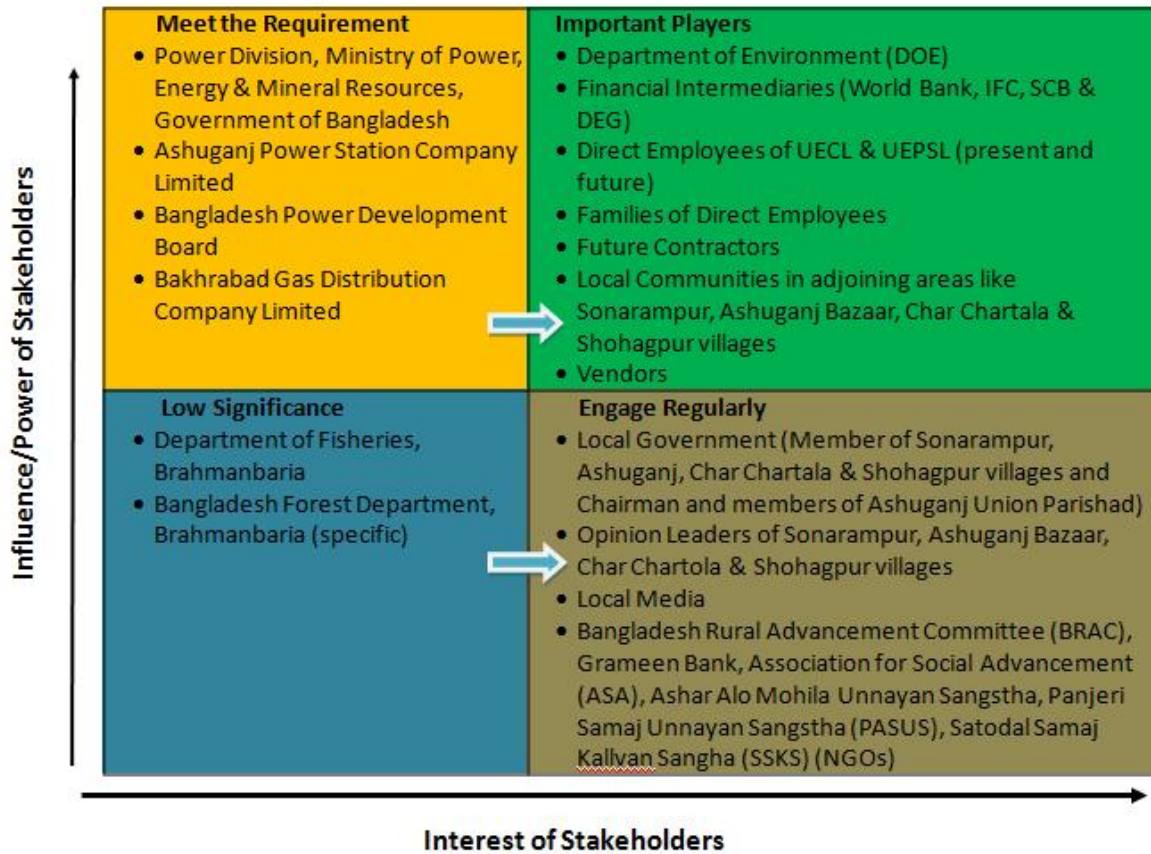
Influence/Power of Stakeholders

**Meet the Requirement**
- Power Division, Ministry of Power, Energy & Mineral Resources, Government of Bangladesh
- Ashuganj Power Station Company Limited
- Bangladesh Power Development Board
- Bakhrabad Gas Distribution Company Limited

**Important Players**
- Department of Environment (DOE)
- Financial Intermediaries (World Bank, IFC, SCB & DEG)
- Direct Employees of UECL & UEPSL (present and future)
- Families of Direct Employees
- Future Contractors
- Local Communities in adjoining areas like Sonarampur, Ashuganj Bazaar, Char Chartala & Shohagpur villages
- Vendors

**Low Significance**
- Department of Fisheries, Brahmanbaria
- Bangladesh Forest Department, Brahmanbaria (specific)

**Engage Regularly**
- Local Government (Member of Sonarampur, Ashuganj, Char Chartala & Shohagpur villages and Chairman and members of Ashuganj Union Parishad)
- Opinion Leaders of Sonarampur, Ashuganj Bazaar, Char Chartola & Shohagpur villages
- Local Media
- Bangladesh Rural Advancement Committee (BRAC), Grameen Bank, Association for Social Advancement (ASA), Ashar Alo Mohila Unnayan Sangstha, Panjeri Samaj Unnayan Sangstha (PASUS), Satodal Samaj Kallyan Sangha (SSKS) (NGOs)

Interest of Stakeholders